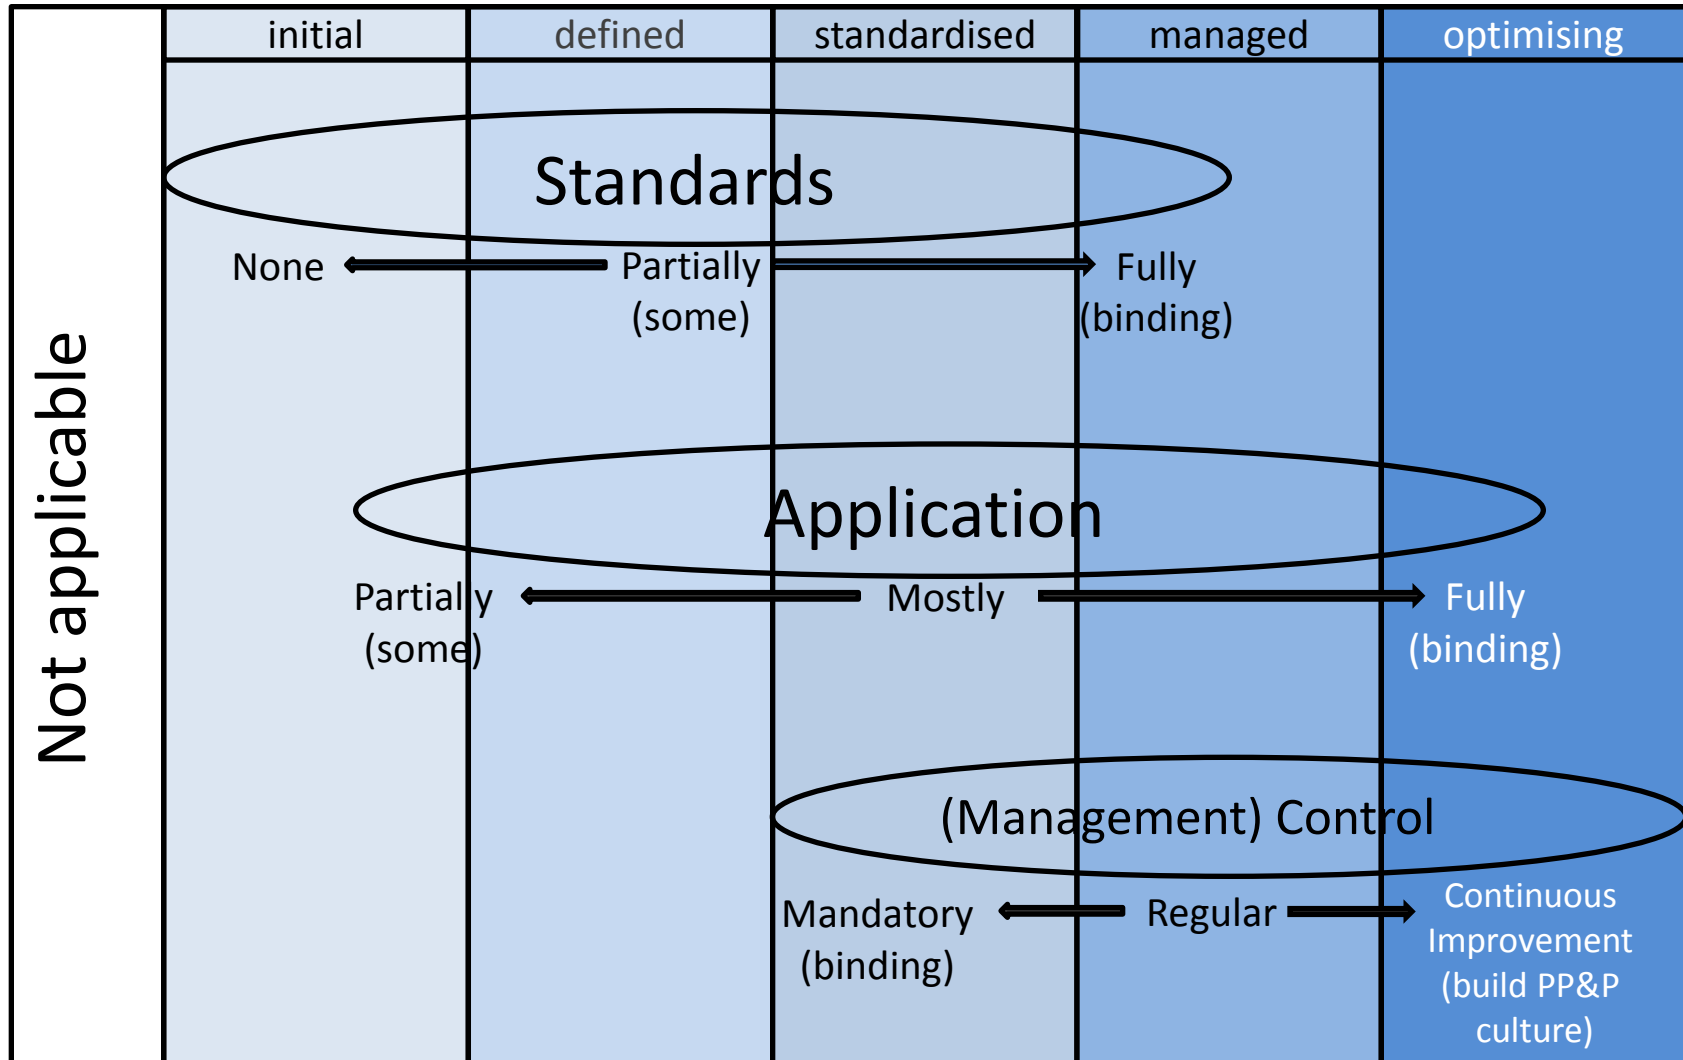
Not applicable

| initial | defined | standardised | managed | optimising |
|---|---|---|---|---|

Standards

None Partially (some) Fully (binding)

Application

Partially (some) Mostly Fully (binding)

(Management) Control

Mandatory (binding) Regular Continuous Improvement (build PP&P culture)